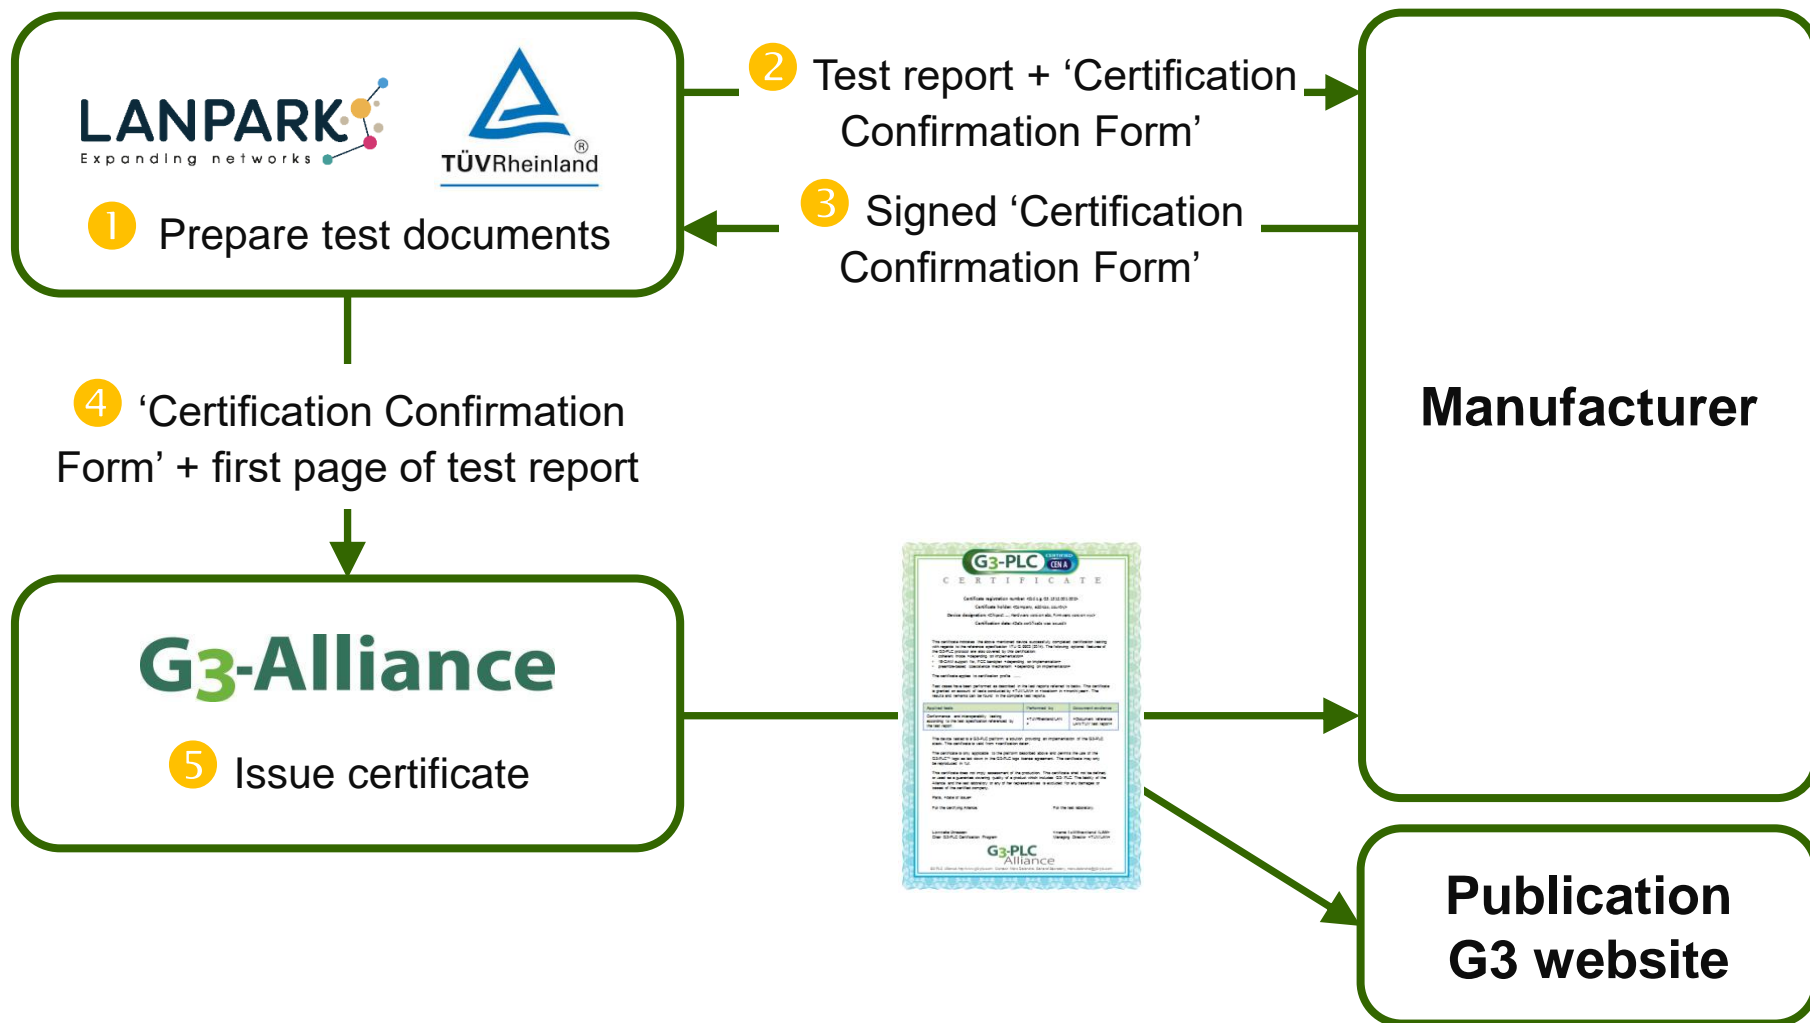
LANPARK
Expanding networks

TÜVRheinland ®

1 Prepare test documents

2 Test report + 'Certification Confirmation Form'

3 Signed 'Certification Confirmation Form'

Manufacturer

4 'Certification Confirmation Form' + first page of test report

G3-Alliance

5 Issue certificate

G3-PLC CENA
CERTIFICATE
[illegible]
G3-PLC Alliance

Publication G3 website